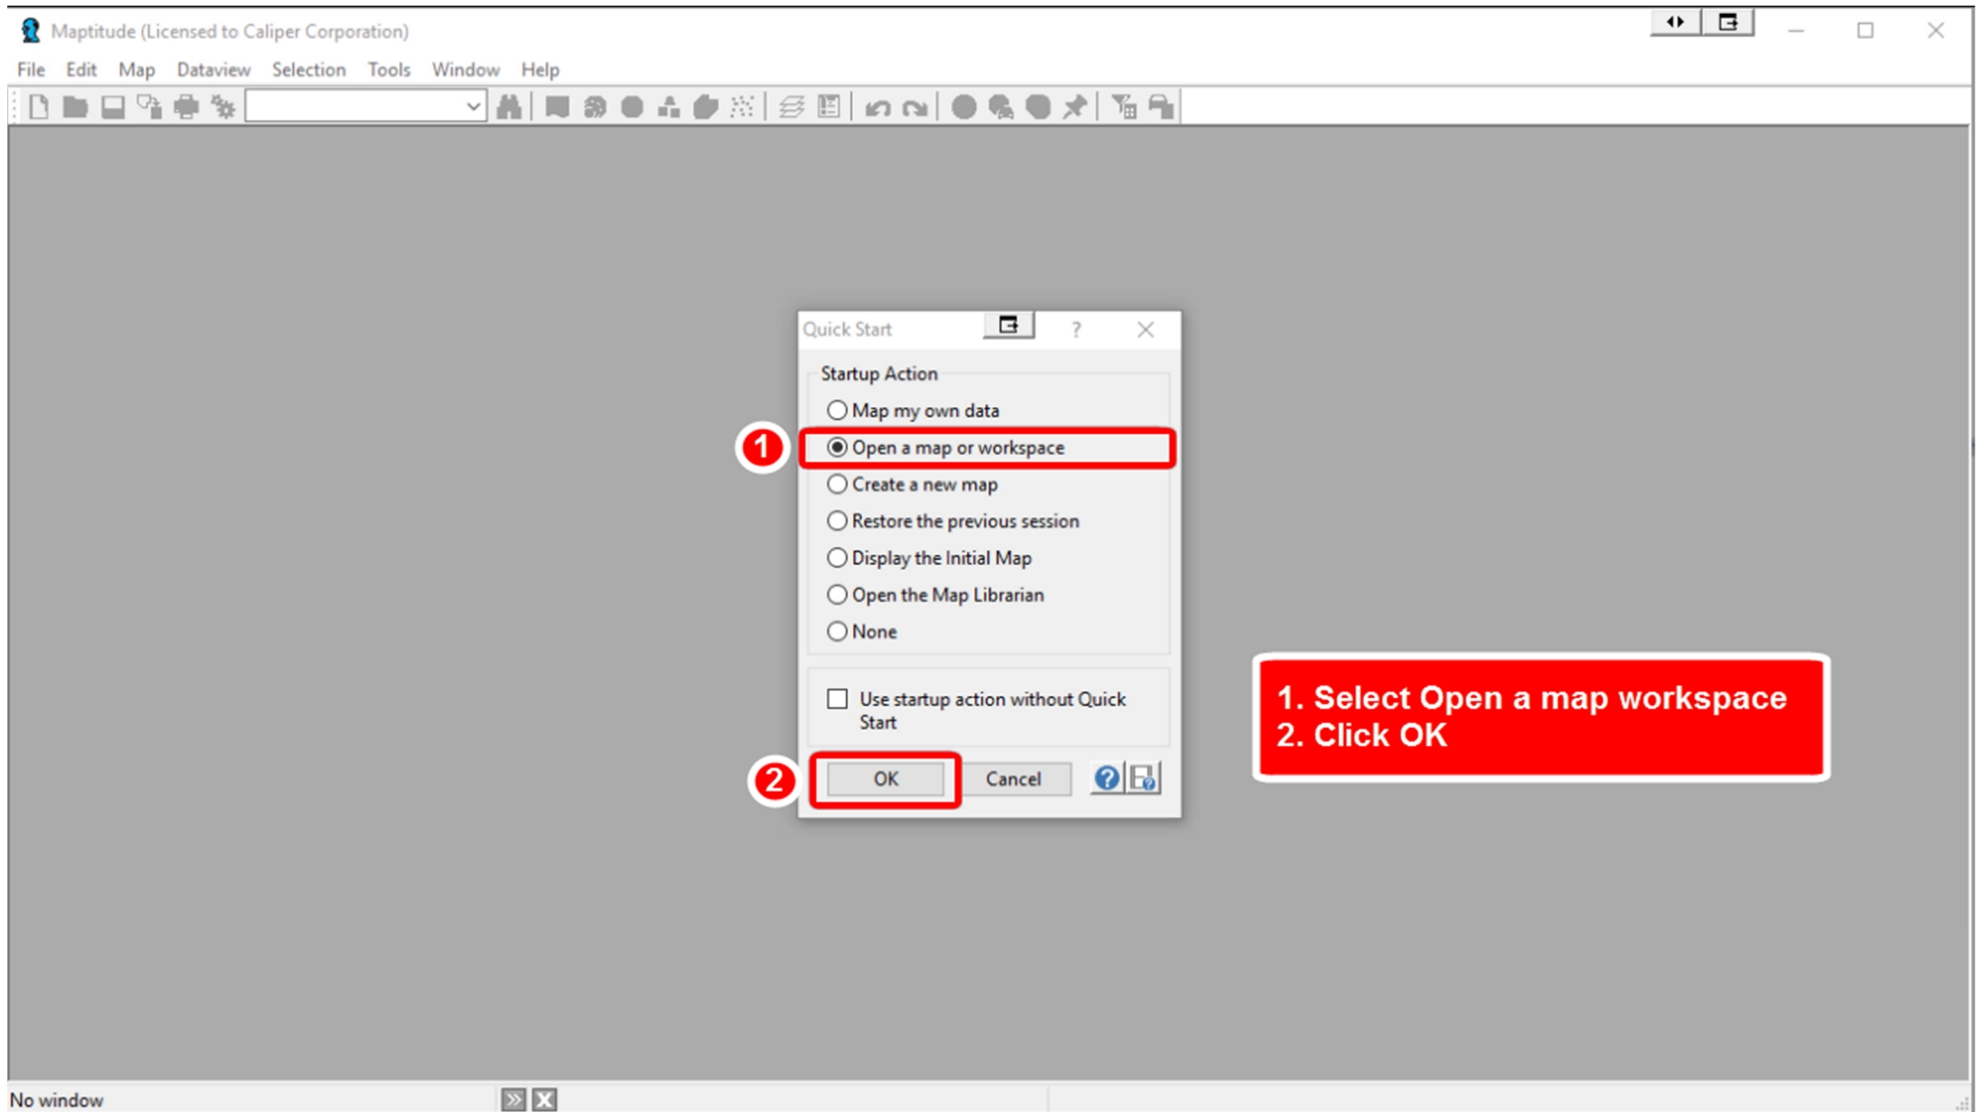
Maptitude (Licensed to Caliper Corporation)

File Edit Map Dataview Selection Tools Window Help

Quick Start ?

Startup Action

Map my own data

1

Open a map or workspace

Create a new map

Restore the previous session

Display the Initial Map

Open the Map Librarian

None

Use startup action without Quick Start

2

OK

Cancel

1. Select Open a map workspace
2. Click OK

No window